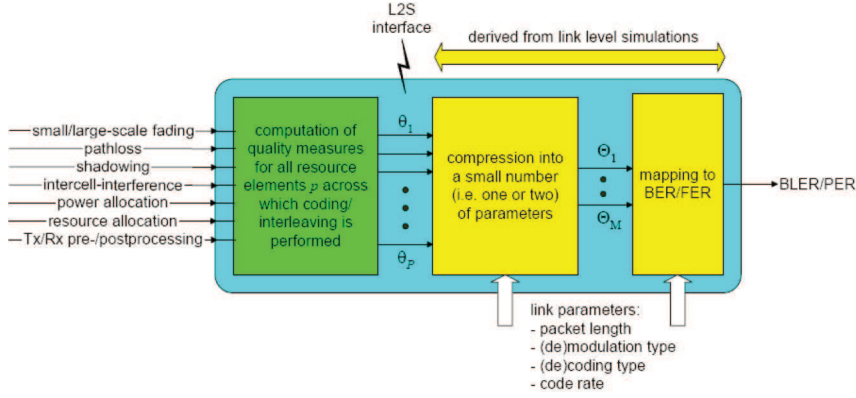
L2S interface

derived from link level simulations

small/large-scale fading
pathloss
shadowing
intercell-interference
power allocation
resource allocation
Tx/Rx pre-/postprocessing

computation of quality measures for all resource elements $p$ across which coding/ interleaving is performed

$\theta_1$
$\theta_P$

compression into a small number (i.e. one or two) of parameters

$\Theta_1$
$\Theta_M$

mapping to BER/FER

BLER/PER

link parameters:
- packet length
- (de)modulation type
- (de)coding type
- code rate